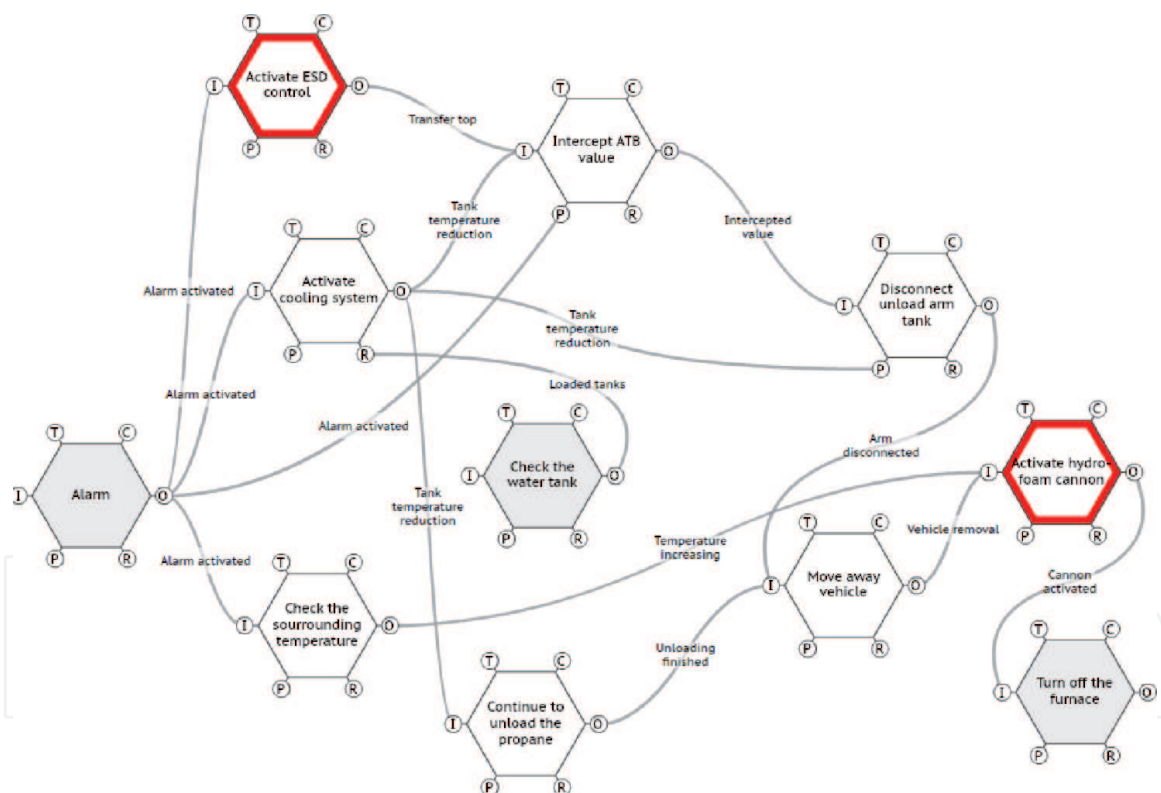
T C I Activate ESD control O P R

Transfer top

T C I Intercept ATB value O P R

Tank temperature reduction

Intercepted value

T C I Activate cooling system O P R

Alarm activated

Tank temperature reduction

T C I Disconnect unload arm tank O P R

Loaded tanks

Alarm activated

Alarm activated

T C I Check the water tank O P R

Arm disconnected

T C I Activate hydro-foam cannon O P R

T C I Alarm O P R

Tank temperature reduction

Vehicle removal

Alarm activated

Temperature increasing

T C I Move away vehicle O P R

Cannon activated

T C I Check the sourrounding temperature O P R

Unloading finished

T C I Continue to unload the propane O P R

T C I Turn off the furnace O P R